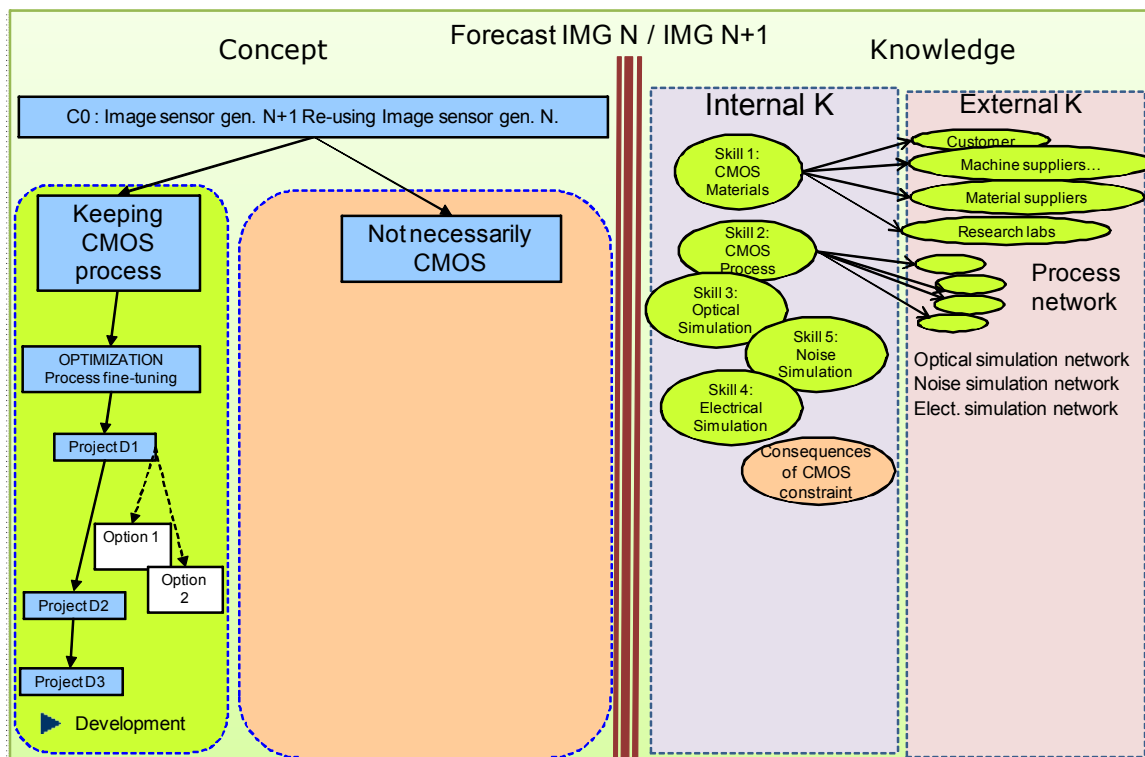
Forecast IMG N / IMG N+1

Concept

C0 : Image sensor gen. N+1 Re-using Image sensor gen. N.

Keeping CMOS process

OPTIMIZATION Process fine-tuning

Project D1

Option 1

Option 2

Project D2

Project D3

Development

Not necessarily CMOS

Knowledge

Internal K

Skill 1: CMOS Materials

Skill 2: CMOS Process

Skill 3: Optical Simulation

Skill 5: Noise Simulation

Skill 4: Electrical Simulation

Consequences of CMOS constraint

External K

Customer

Machine suppliers…

Material suppliers

Research labs

Process network

Optical simulation network
Noise simulation network
Elect. simulation network